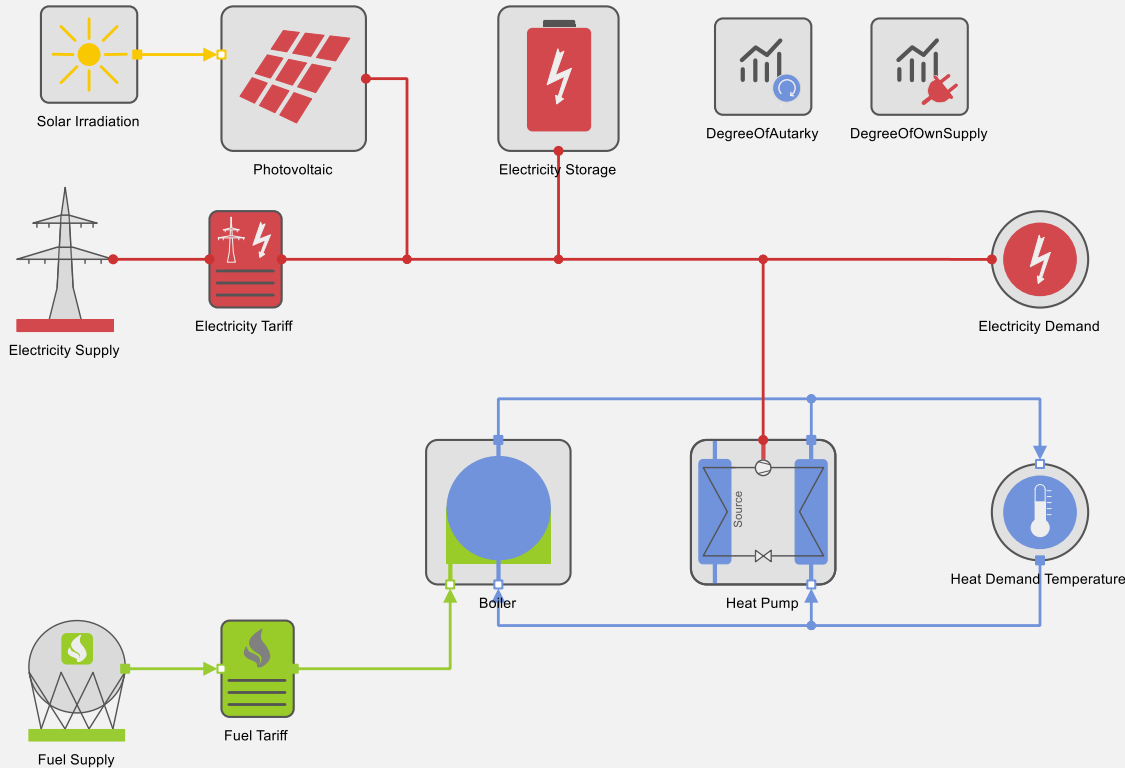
Solar Irradiation

Photovoltaic

Electricity Storage

DegreeOfAutarky

DegreeOfOwnSupply

Electricity Supply

Electricity Tariff

Electricity Demand

Boiler

Source

Heat Pump

Heat Demand Temperature

Fuel Supply

Fuel Tariff